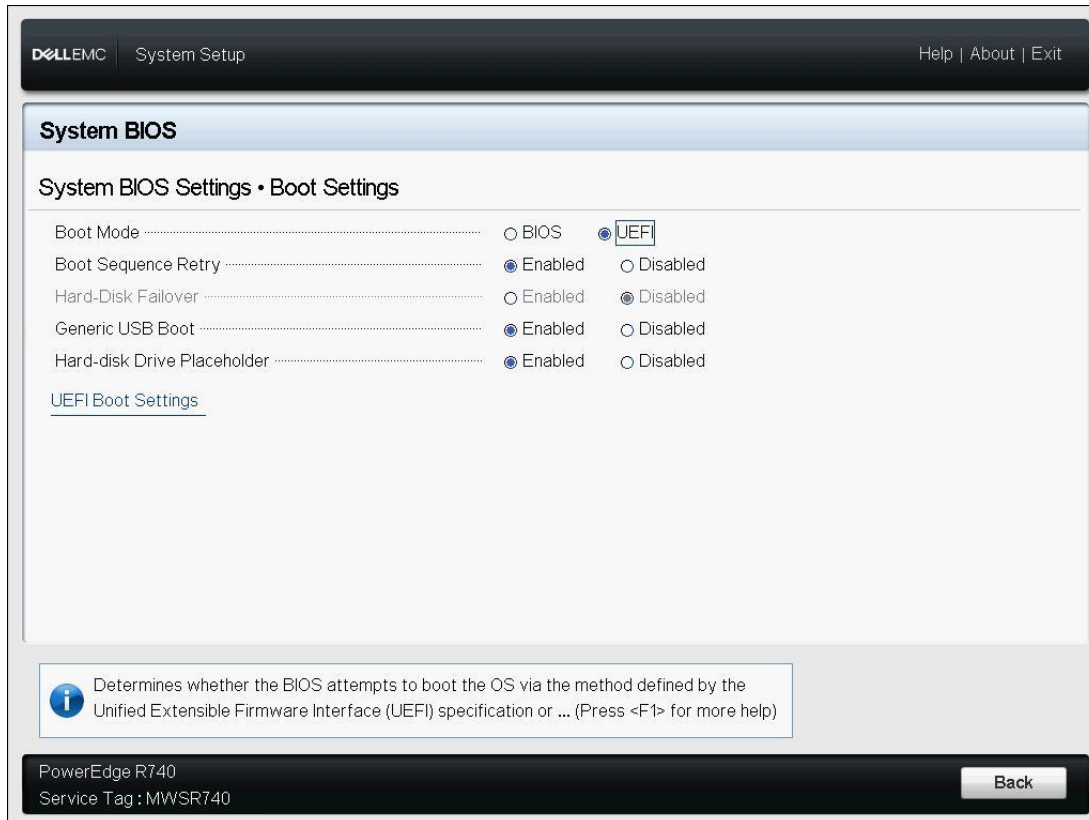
DELLEMC System Setup

Help | About | Exit

System BIOS

System BIOS Settings • Boot Settings

| | | |
|---|---|---|
| Boot Mode | BIOS | UEFI |
| Boot Sequence Retry | Enabled | Disabled |
| Hard-Disk Failover | Enabled | Disabled |
| Generic USB Boot | Enabled | Disabled |
| Hard-disk Drive Placeholder | Enabled | Disabled |

UEFI Boot Settings

Determines whether the BIOS attempts to boot the OS via the method defined by the Unified Extensible Firmware Interface (UEFI) specification or ... (Press <F1> for more help)

PowerEdge R740
Service Tag : MWSR740

Back